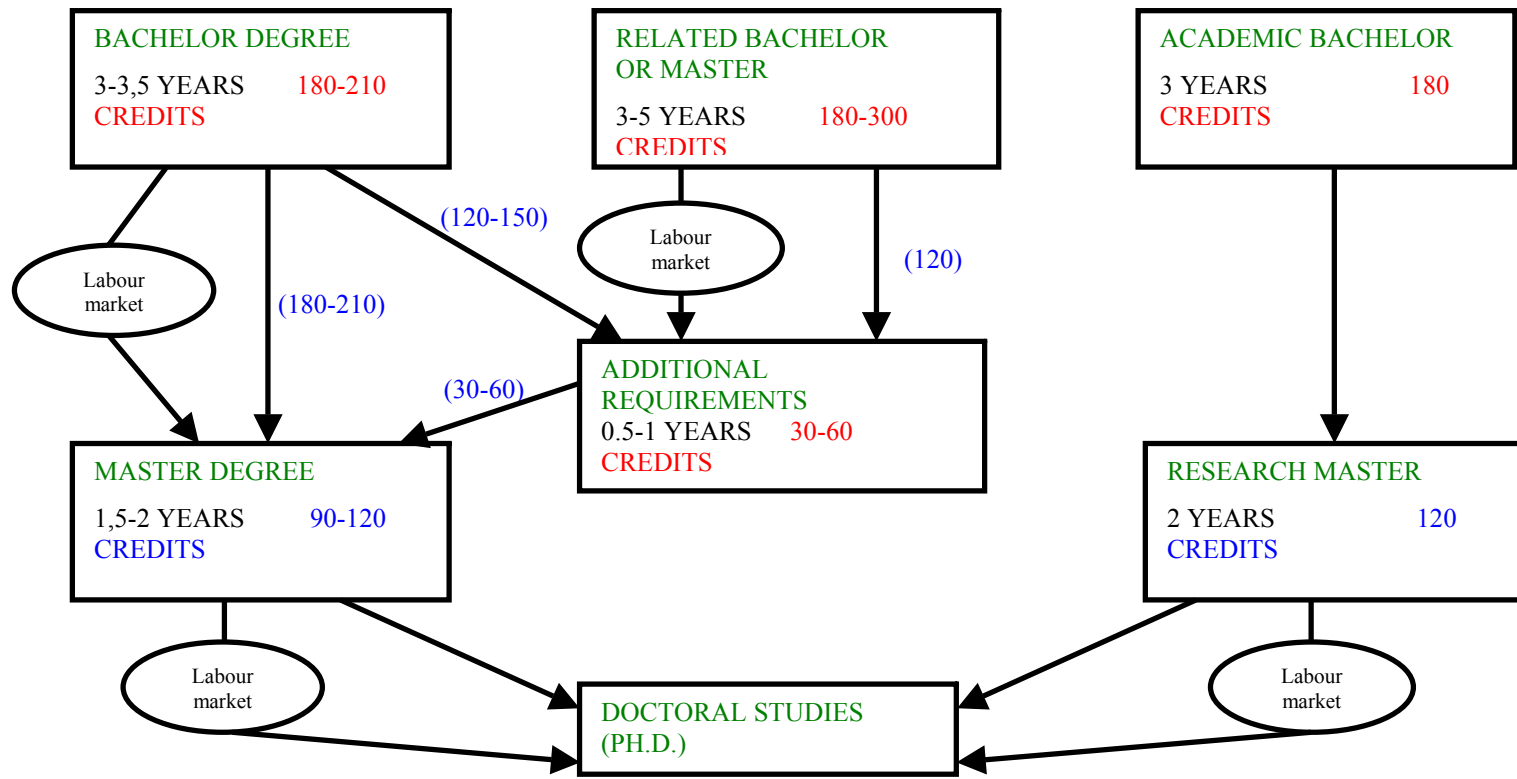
BACHELOR DEGREE
3-3,5 YEARS 180-210 CREDITS

RELATED BACHELOR OR MASTER
3-5 YEARS 180-300 CREDITS

ACADEMIC BACHELOR
3 YEARS 180 CREDITS

(120-150)

Labour market

(120)

Labour market

(180-210)

ADDITIONAL REQUIREMENTS
0.5-1 YEARS 30-60 CREDITS

(30-60)

MASTER DEGREE
1,5-2 YEARS 90-120 CREDITS

RESEARCH MASTER
2 YEARS 120 CREDITS

Labour market

Labour market

DOCTORAL STUDIES (PH.D.)